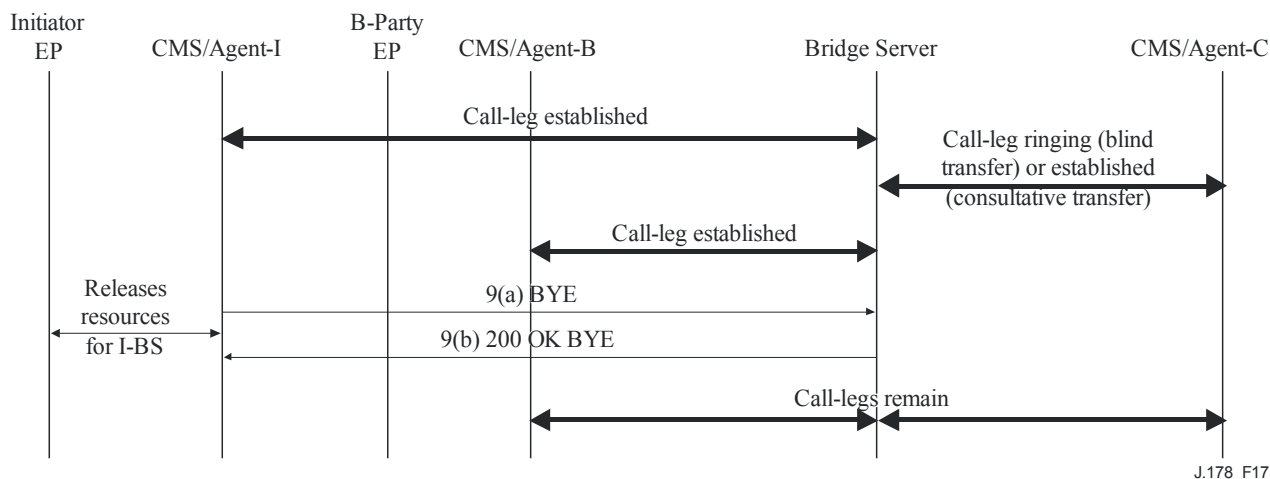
Initiator EP

CMS/Agent-I

B-Party EP

CMS/Agent-B

Bridge Server

CMS/Agent-C

Call-leg established

Call-leg ringing (blind transfer) or established (consultative transfer)

Call-leg established

Releases resources for I-BS

9(a) BYE

9(b) 200 OK BYE

Call-legs remain

J.178 F17